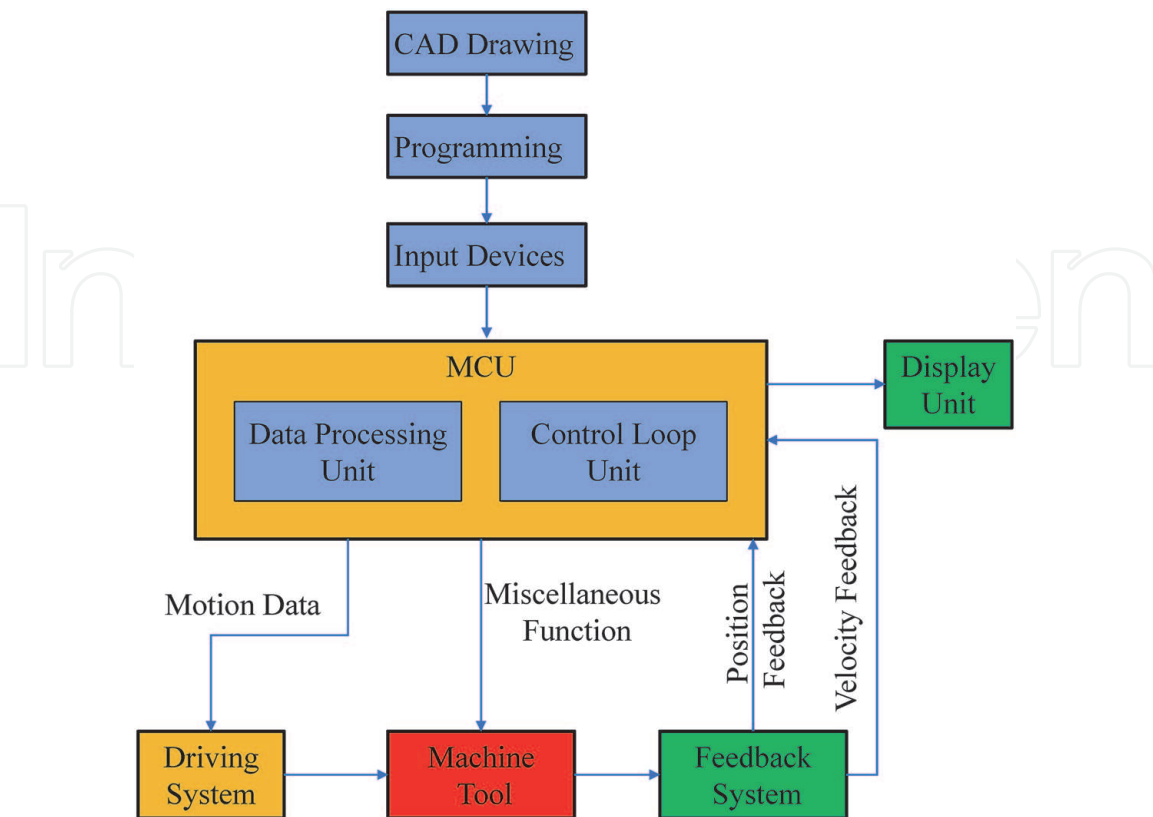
CAD Drawing

Programming

Input Devices

MCU

Data Processing Unit

Control Loop Unit

Display Unit

Motion Data

Miscellaneous Function

Position Feedback

Velocity Feedback

Driving System

Machine Tool

Feedback System